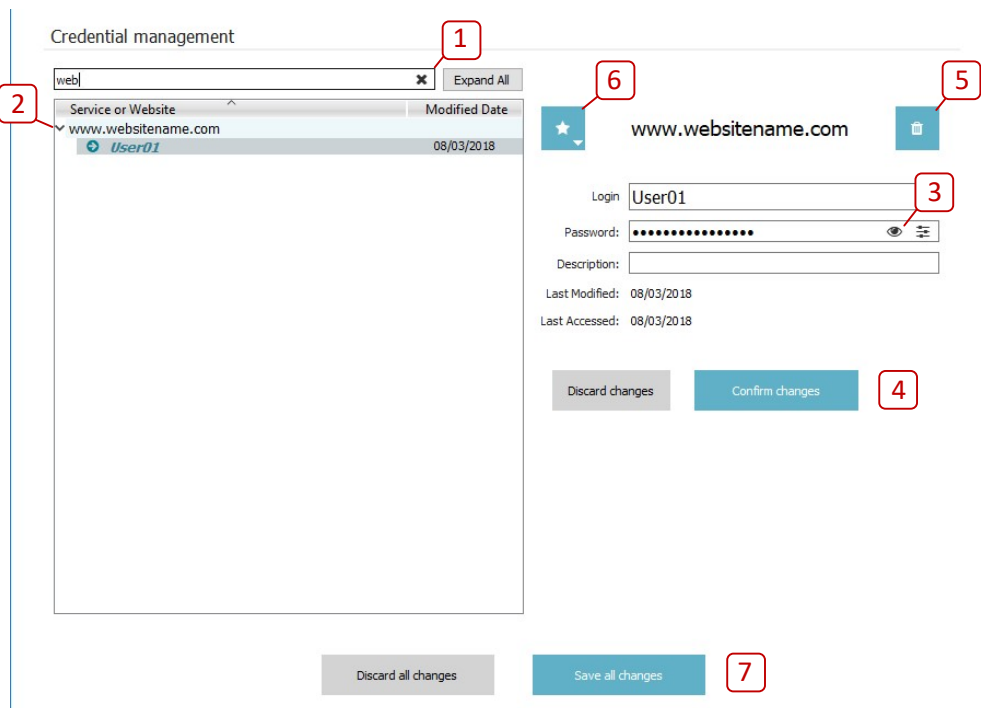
Credential management

1

web

Expand All

2

| Service or Website | Modified Date |
|---|---|
| www.websitename.com | |
| User01 | 08/03/2018 |

6

www.websitename.com

5

3

Login User01

Password: ••••••••••••••••

Description:

Last Modified: 08/03/2018

Last Accessed: 08/03/2018

Discard changes

Confirm changes

4

Discard all changes

Save all changes

7